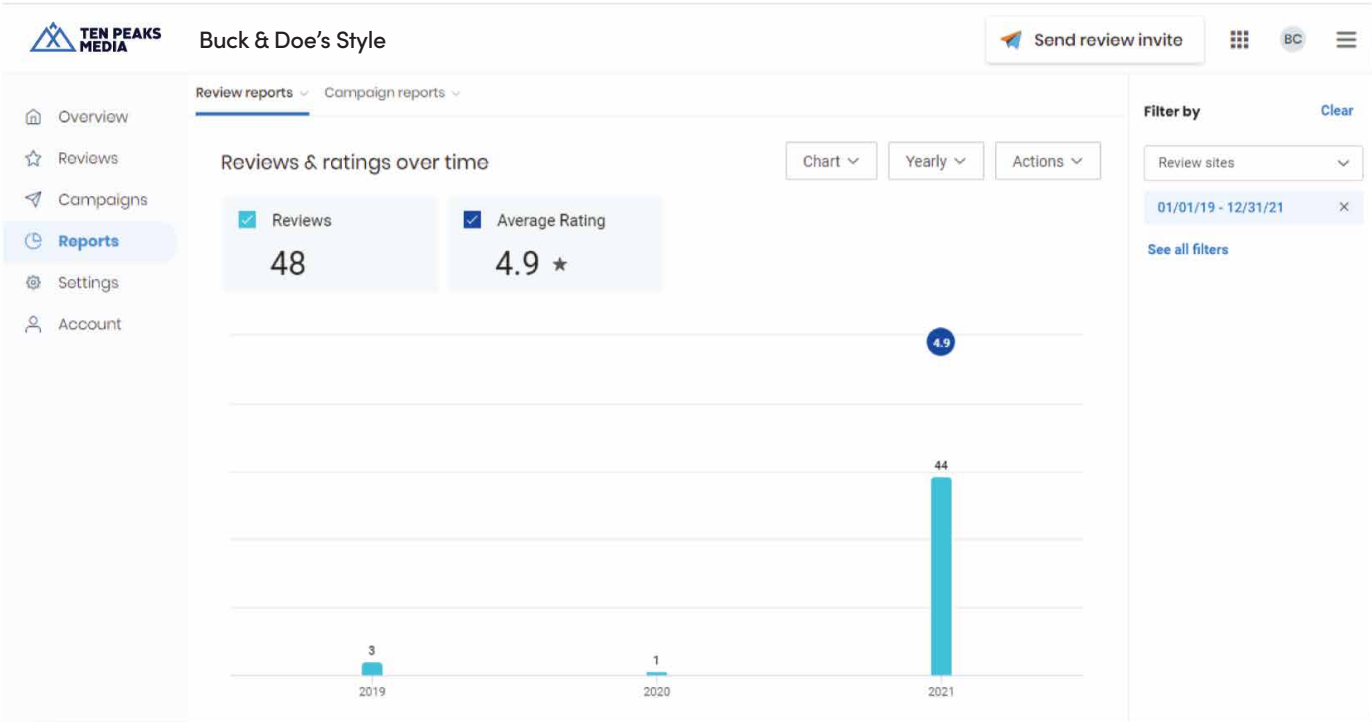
TEN PEAKS MEDIA

Buck & Doe's Style

Send review invite

BC

Overview
Reviews
Campaigns
Reports
Settings
Account

Review reports
Campaign reports

Reviews & ratings over time

Chart
Yearly
Actions

Reviews
48

Average Rating
4.9 ★

4.9

44

3

1

2019
2020
2021

Filter by
Clear

Review sites

01/01/19 - 12/31/21 ×

See all filters